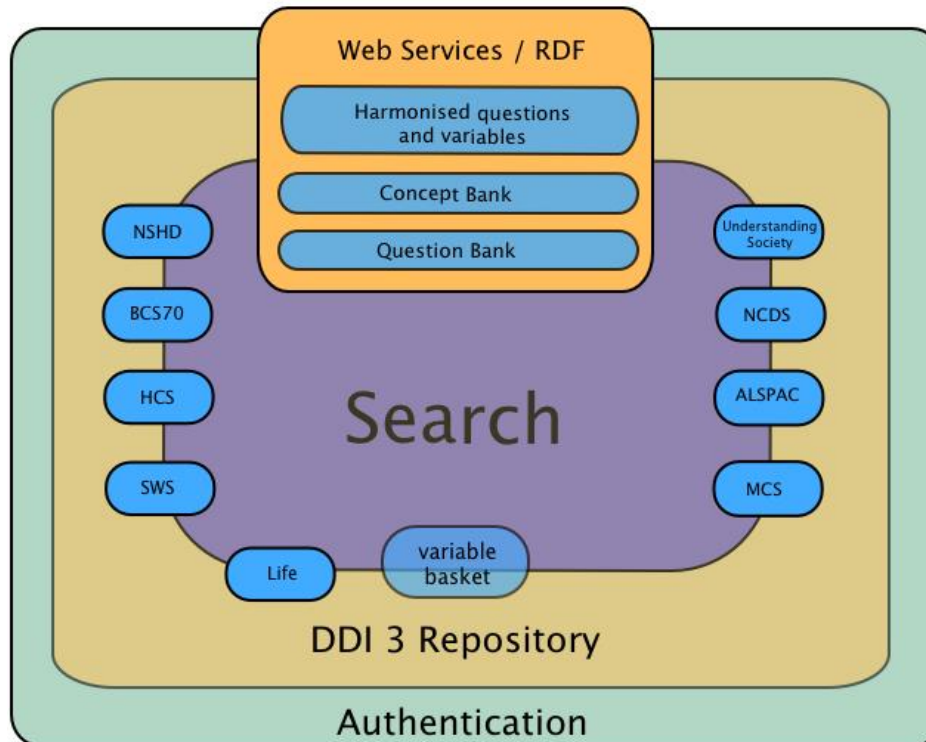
Web Services / RDF

Harmonised questions and variables

Concept Bank

Question Bank

NSHD

BCS70

HCS

SWS

Understanding Society

NCDS

ALSPAC

MCS

Search

Life

variable basket

DDI 3 Repository

Authentication